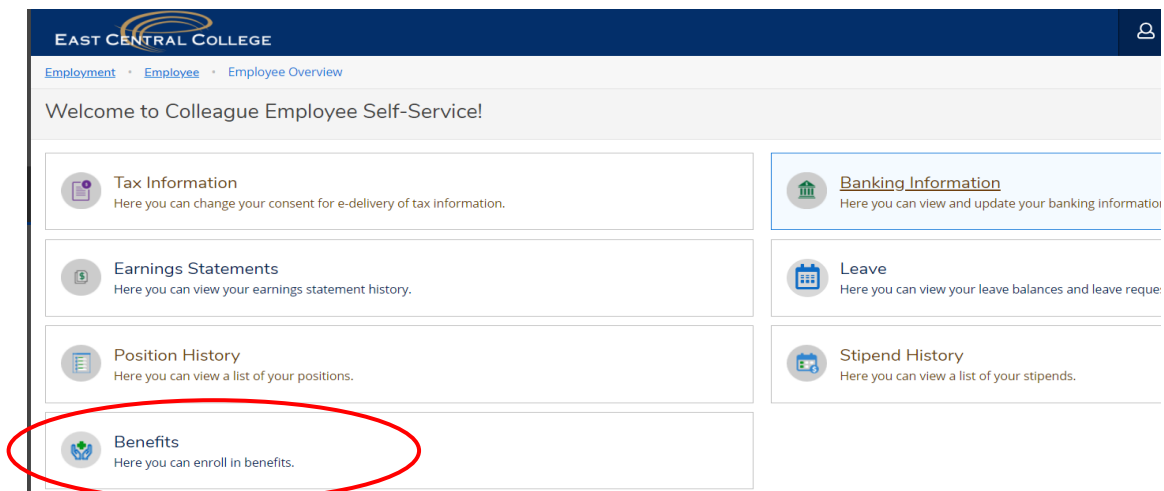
East Central College

Employment • Employee • Employee Overview

Welcome to Colleague Employee Self-Service!

Tax Information
Here you can change your consent for e-delivery of tax information.

Banking Information
Here you can view and update your banking informatio

Earnings Statements
Here you can view your earnings statement history.

Leave
Here you can view your leave balances and leave reque

Position History
Here you can view a list of your positions.

Stipend History
Here you can view a list of your stipends.

Benefits
Here you can enroll in benefits.